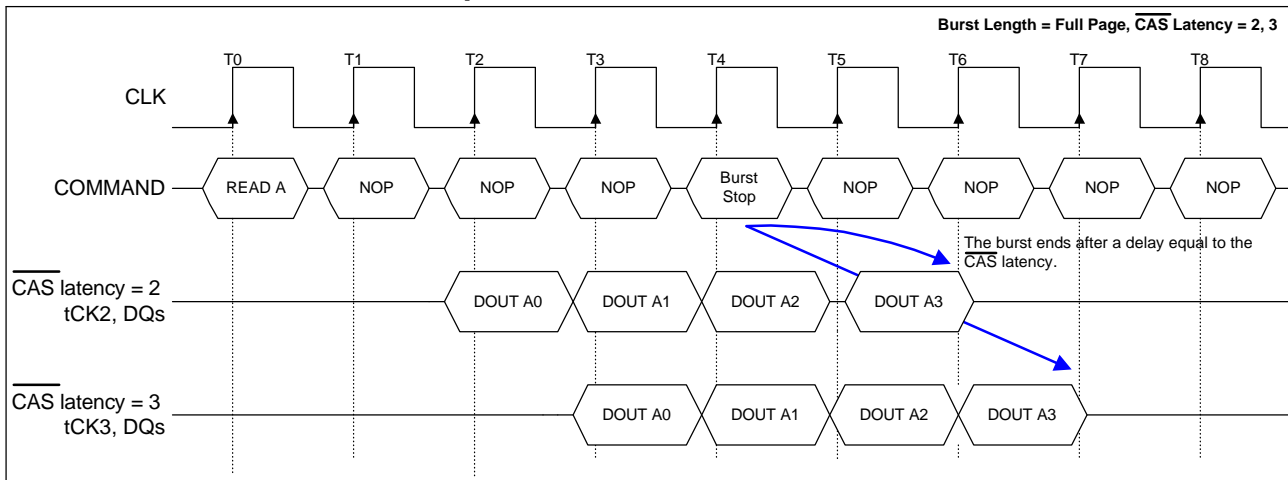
Burst Length = Full Page, $\overline{CAS}$ Latency = 2, 3

T0 T1 T2 T3 T4 T5 T6 T7 T8

CLK

COMMAND

READ A | NOP | NOP | NOP | Burst Stop | NOP | NOP | NOP | NOP

The burst ends after a delay equal to the $\overline{CAS}$ latency.

$\overline{CAS}$ latency = 2
tCK2, DQs

DOUT A0 | DOUT A1 | DOUT A2 | DOUT A3

$\overline{CAS}$ latency = 3
tCK3, DQs

DOUT A0 | DOUT A1 | DOUT A2 | DOUT A3